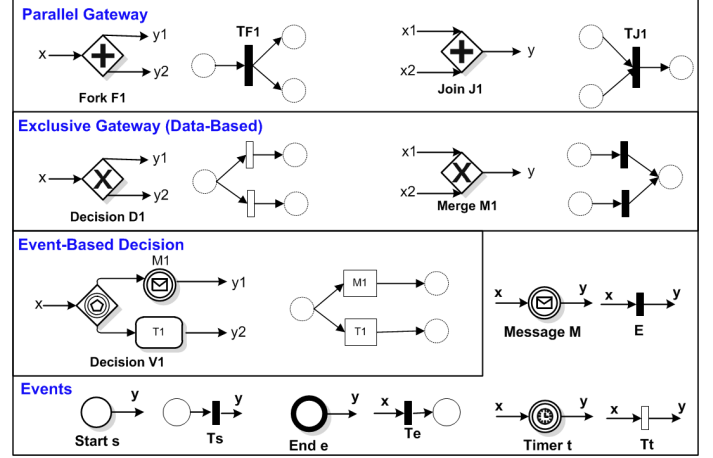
Parallel Gateway

x

y1

y2

Fork F1

TF1

x1

x2

y

Join J1

TJ1

Exclusive Gateway (Data-Based)

x

y1

y2

Decision D1

x1

x2

y

Merge M1

Event-Based Decision

M1

x

y1

T1

y2

Decision V1

M1

T1

x

y

Message M

x

y

E

Events

y

Start s

y

Ts

y

End e

x

Te

x

y

Timer t

x

y

Tt